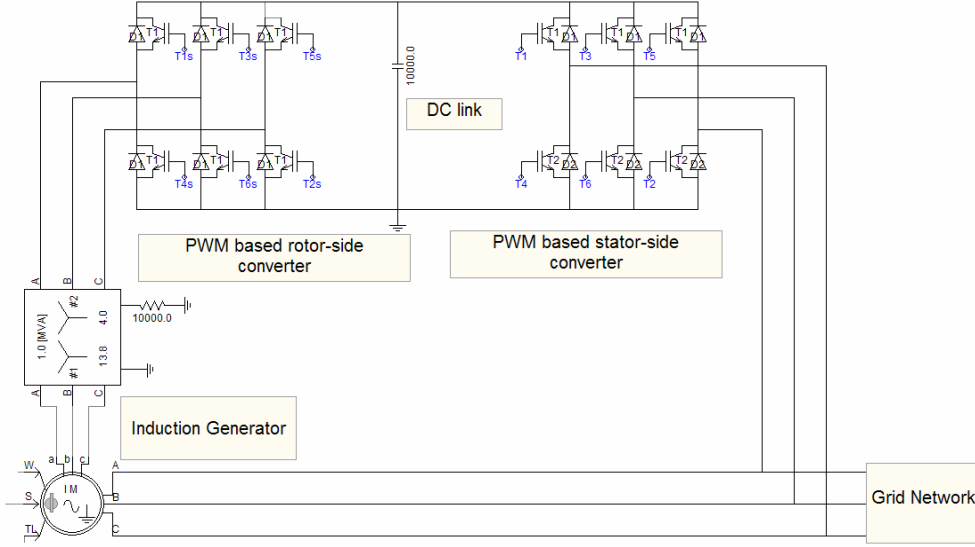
T1 T1 T1
T1s T3s T5s
10000.0
T1 T1 T1
T1 T3 T5
DC link
T1 T1 T1
T4s T6s T2s
T2 T2 T2
T4 T6 T2
PWM based rotor-side converter
PWM based stator-side converter
A B C
1.0 [MVA]
#2
4.0
#1
13.8
10000.0
A B C
Induction Generator
W
a b c
A
S
I M
B
TL
C
Grid Network